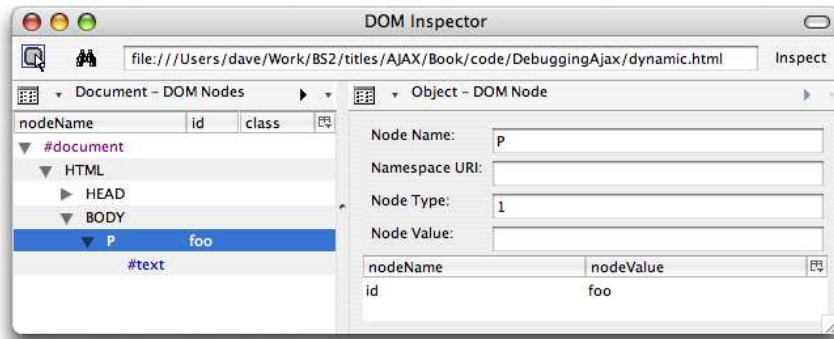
DOM Inspector

file:///Users/dave/Work/BS2/titles/AJAX/Book/code/DebuggingAjax/dynamic.html

Inspect

Document - DOM Nodes

Object - DOM Node

| nodeName | id | class |
|---|---|---|
| #document | | |
| HTML | | |
| HEAD | | |
| BODY | | |
| P | foo | |
| #text | | |

Node Name: P

Namespace URI:

Node Type: 1

Node Value:

| nodeName | nodeValue |
|---|---|
| id | foo |